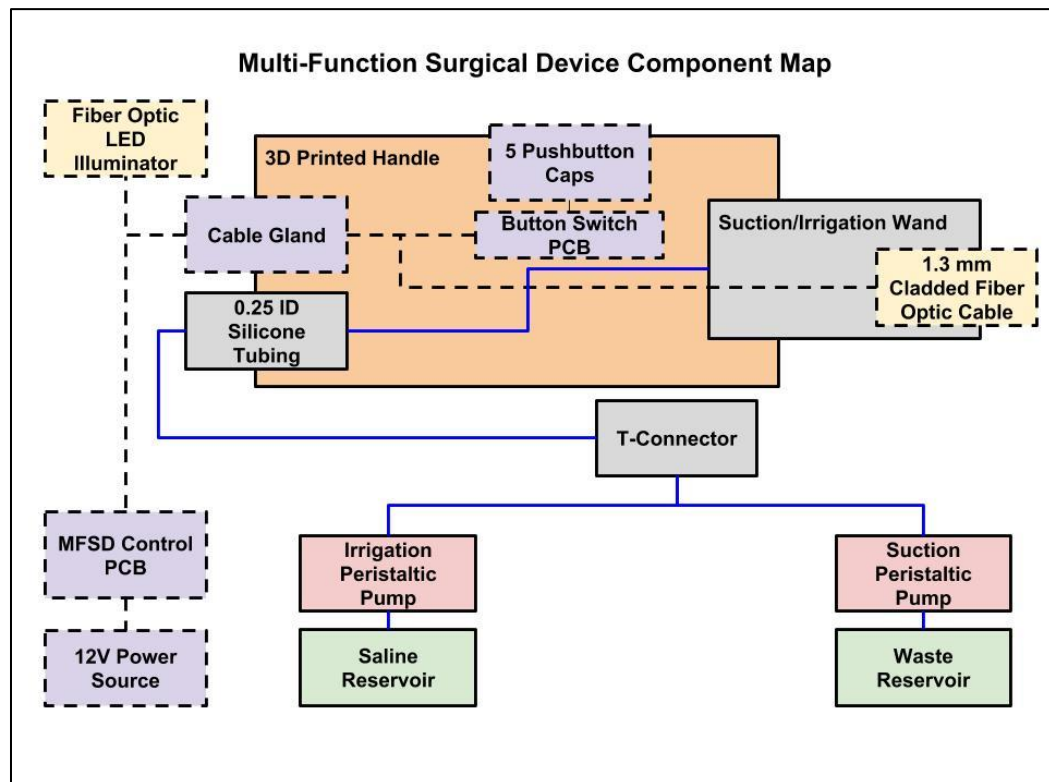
Multi-Function Surgical Device Component Map

Fiber Optic LED Illuminator

3D Printed Handle

5 Pushbutton Caps

Cable Gland

Button Switch PCB

Suction/Irrigation Wand

1.3 mm Cladded Fiber Optic Cable

0.25 ID Silicone Tubing

T-Connector

MFSD Control PCB

Irrigation Peristaltic Pump

Suction Peristaltic Pump

12V Power Source

Saline Reservoir

Waste Reservoir